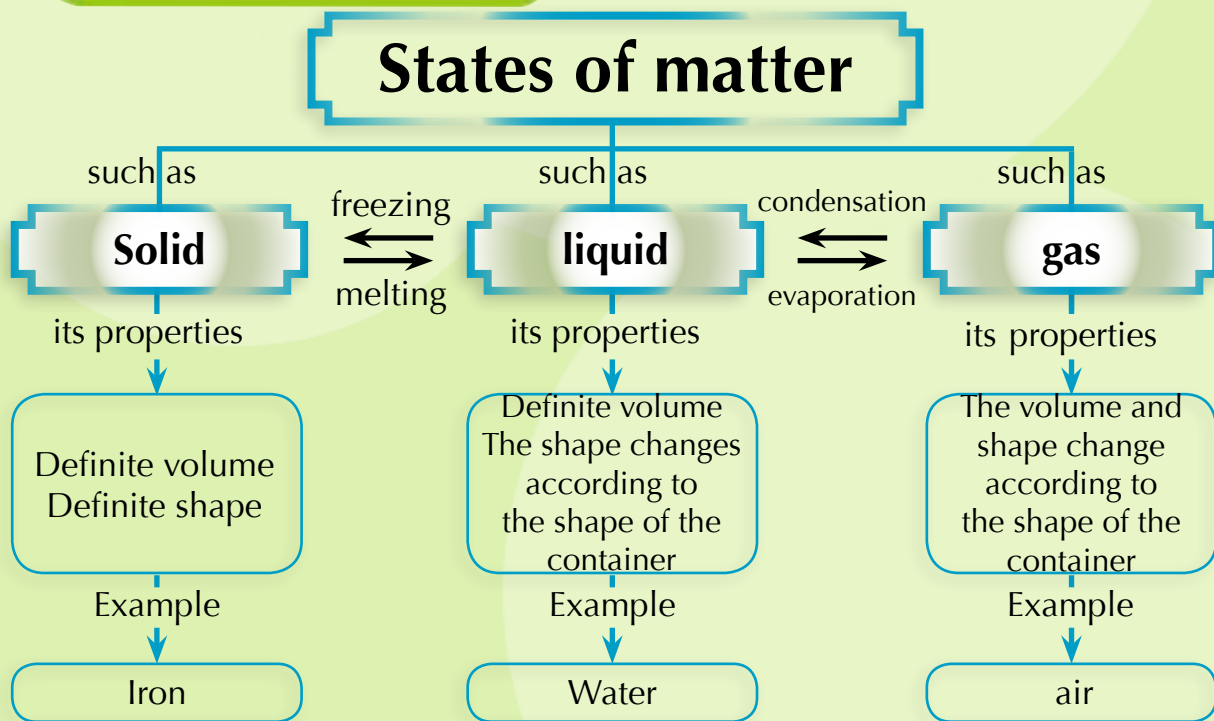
States of matter

such as

Solid

its properties

Definite volume
Definite shape

Example

Iron

freezing

melting

such as

liquid

its properties

Definite volume
The shape changes according to the shape of the container

Example

Water

condensation

evaporation

such as

gas

its properties

The volume and shape change according to the shape of the container

Example

air